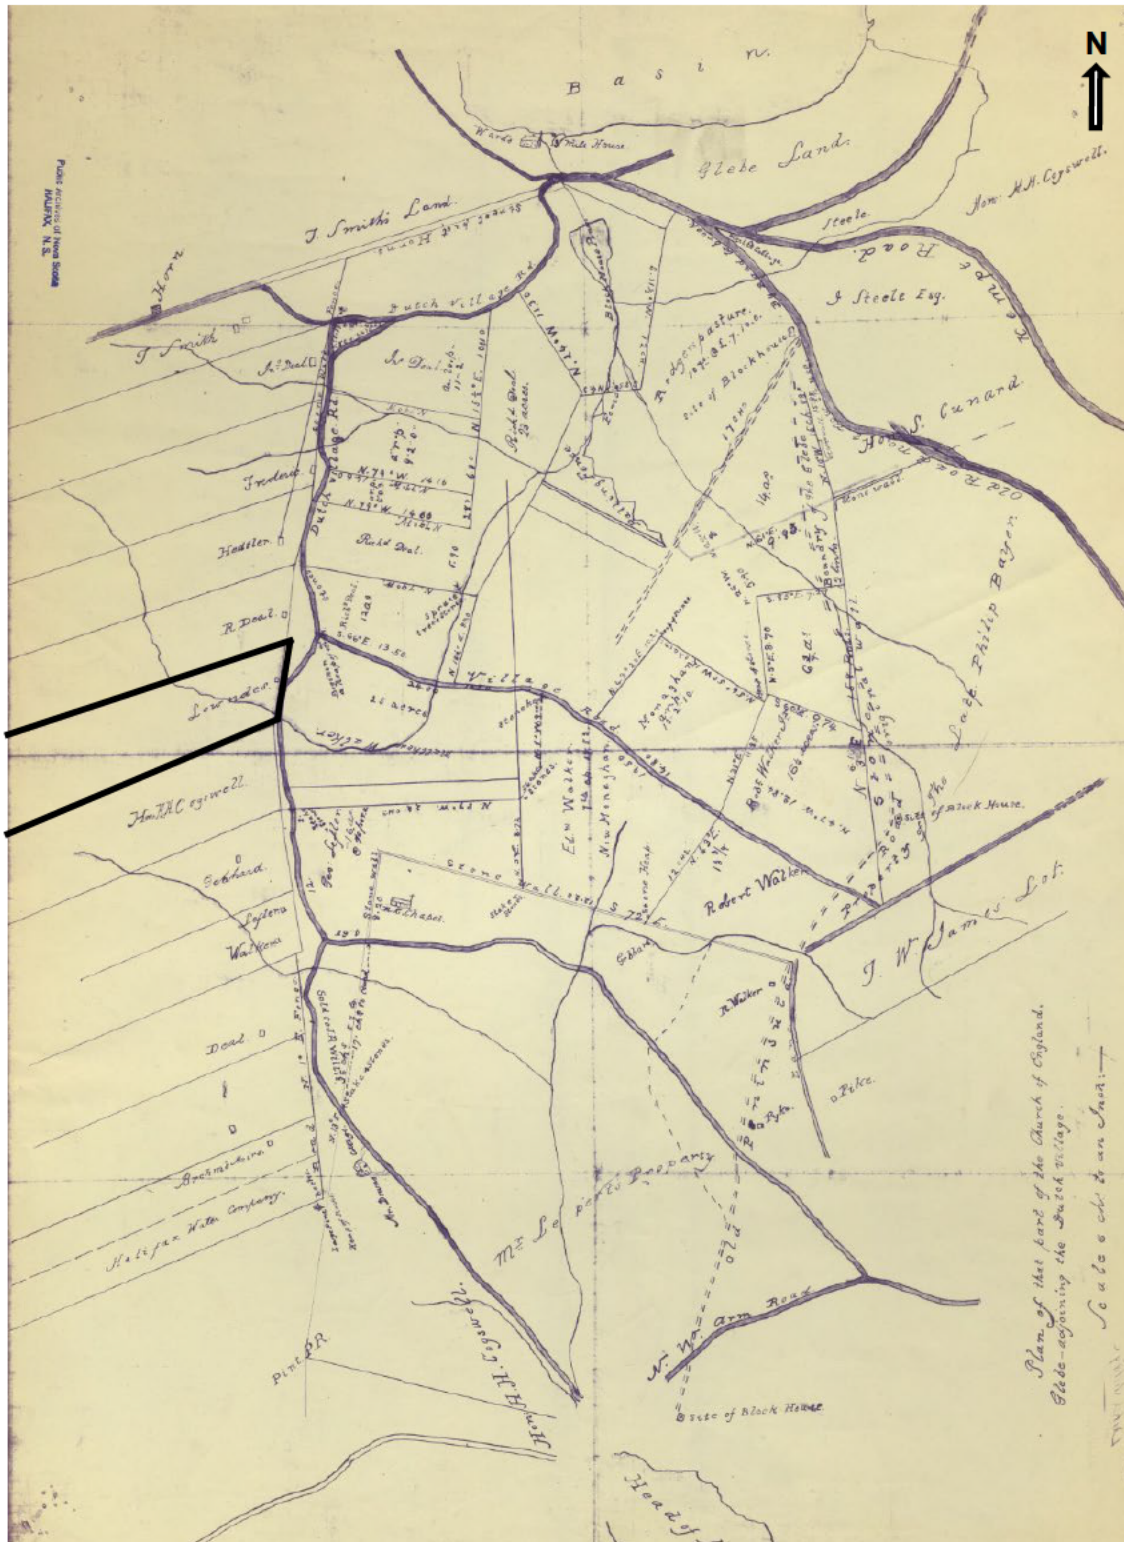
N

Basin

Public Archives of Nova Scotia HALIFAX, N.S.

Wards Halt House

Glebe Land

Hon. H.H. Cogswell

J. Smiths Land

Kempe Road

Steele

J Steele Esq.

Dutch Village Rd

T. Smith

Ar Deal

Jn Deal

Rodger pasture

site of Blockhouse

Hon. S. Cunard

Old Road

Trider

Dutch Village Rd

Rudd Deal

Hadler

R. Deal

The Late Philip Bayer

Lowden

Village Rd

21 acres

Hon H.H Cogswell

Edw Walker

Wm Meneghan

Monaghan

Robt Walker

Site of Block House

Gebhard

Leyton

Walkers

Stone Wall

Robert Walker

J. W. James Lot

R. Walker

Deal

Pike

Pyke

Broomhead

Halifax Water Company

Mr Le ... Property

Hon H.H. Cogswell

N. W. Arm Road

Site of Block House

Pine R

Head of

Plan of that part of the Church of England Glebe adjoining the Dutch Village.

Scale 6 ch. to an Inch